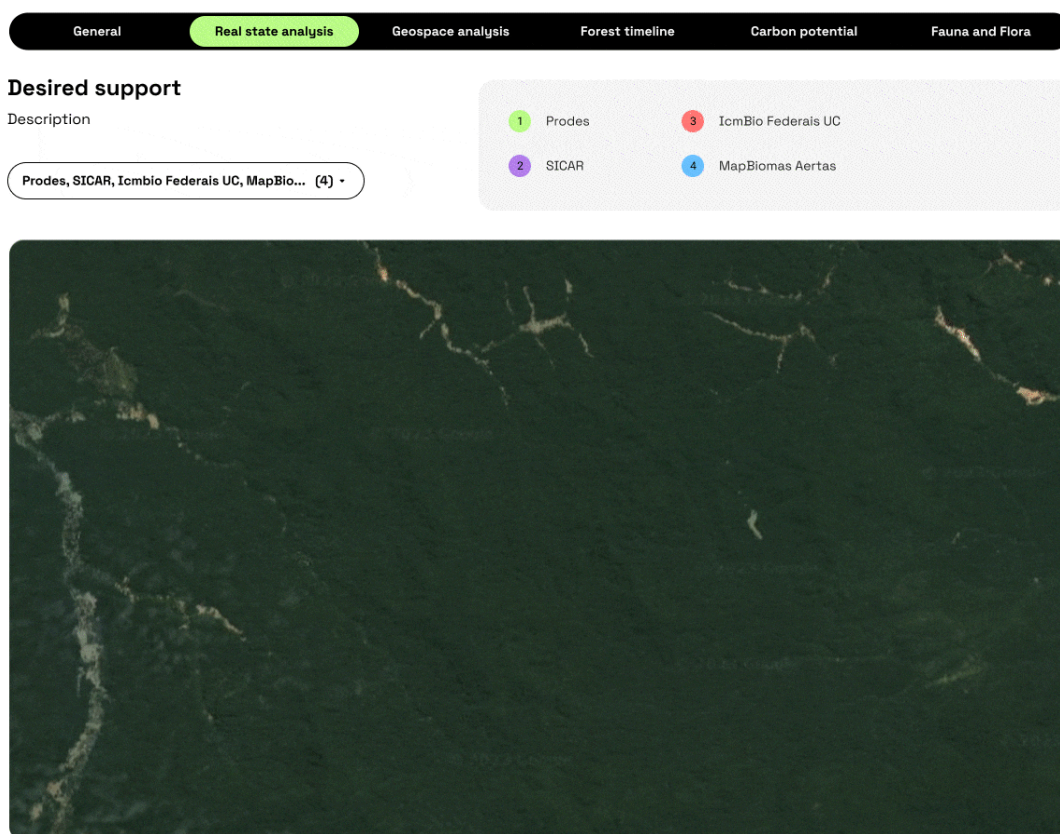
General | Real state analysis | Geospace analysis | Forest timeline | Carbon potential | Fauna and Flora

Desired support
Description

Prodes, SICAR, Icmbio Federais UC, MapBio... (4)

1 Prodes
2 SICAR
3 IcmBio Federais UC
4 MapBiomas Aertas